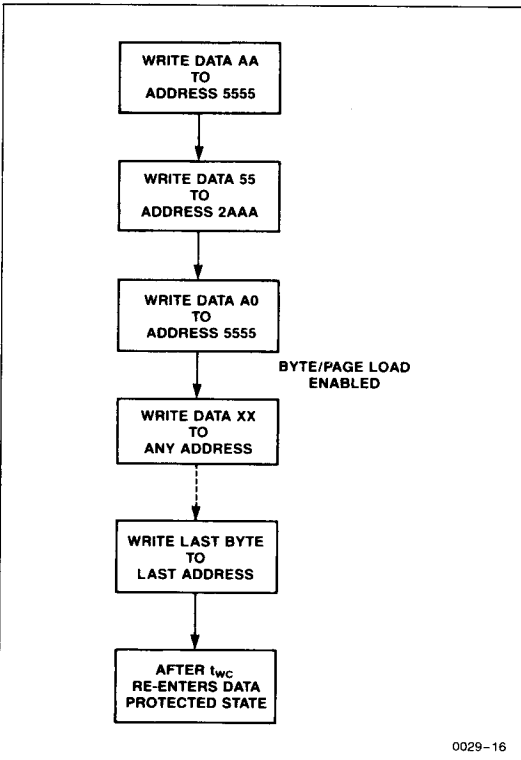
WRITE DATA AA
TO
ADDRESS 5555

WRITE DATA 55
TO
ADDRESS 2AAA

WRITE DATA A0
TO
ADDRESS 5555

BYTE/PAGE LOAD
ENABLED

WRITE DATA XX
TO
ANY ADDRESS

WRITE LAST BYTE
TO
LAST ADDRESS

AFTER $t_{WC}$
RE-ENTERS DATA
PROTECTED STATE

0029–16